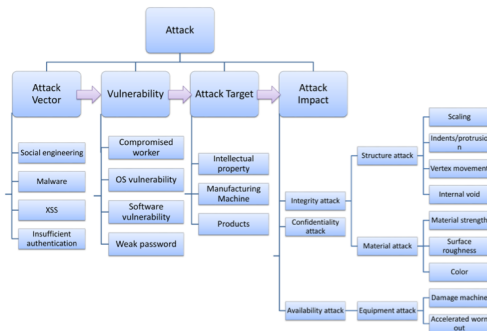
Attack

Attack Vector

Vulnerability

Attack Target

Attack Impact

Social engineering

Malware

XSS

Insufficient authentication

Compromised worker

OS vulnerability

Software vulnerability

Weak password

Intellectual property

Manufacturing Machine

Products

Integrity attack

Confidentiality attack

Availability attack

Structure attack

Material attack

Equipment attack

Scaling

Indents/protrusion

Vertex movement

Internal void

Material strength

Surface roughness

Color

Damage machine

Accelerated worn out